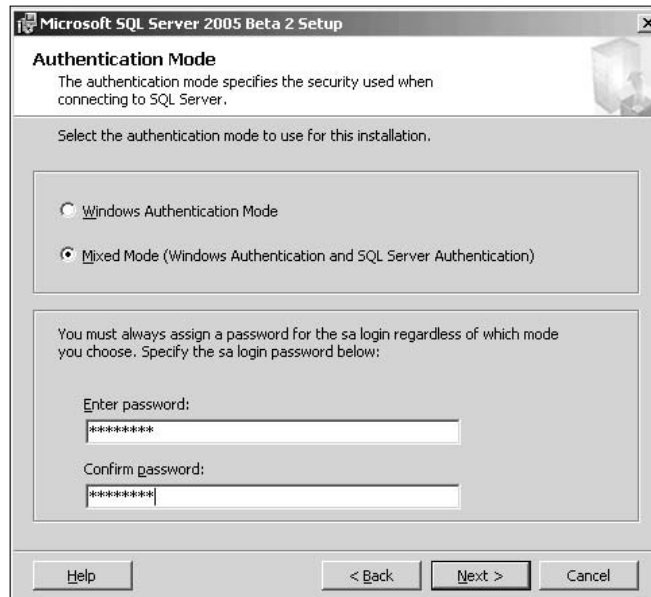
Microsoft SQL Server 2005 Beta 2 Setup

Authentication Mode

The authentication mode specifies the security used when connecting to SQL Server.

Select the authentication mode to use for this installation.

Windows Authentication Mode

Mixed Mode (Windows Authentication and SQL Server Authentication)

You must always assign a password for the sa login regardless of which mode you choose. Specify the sa login password below:

Enter password:

********

Confirm password:

********

Help

< Back

Next >

Cancel